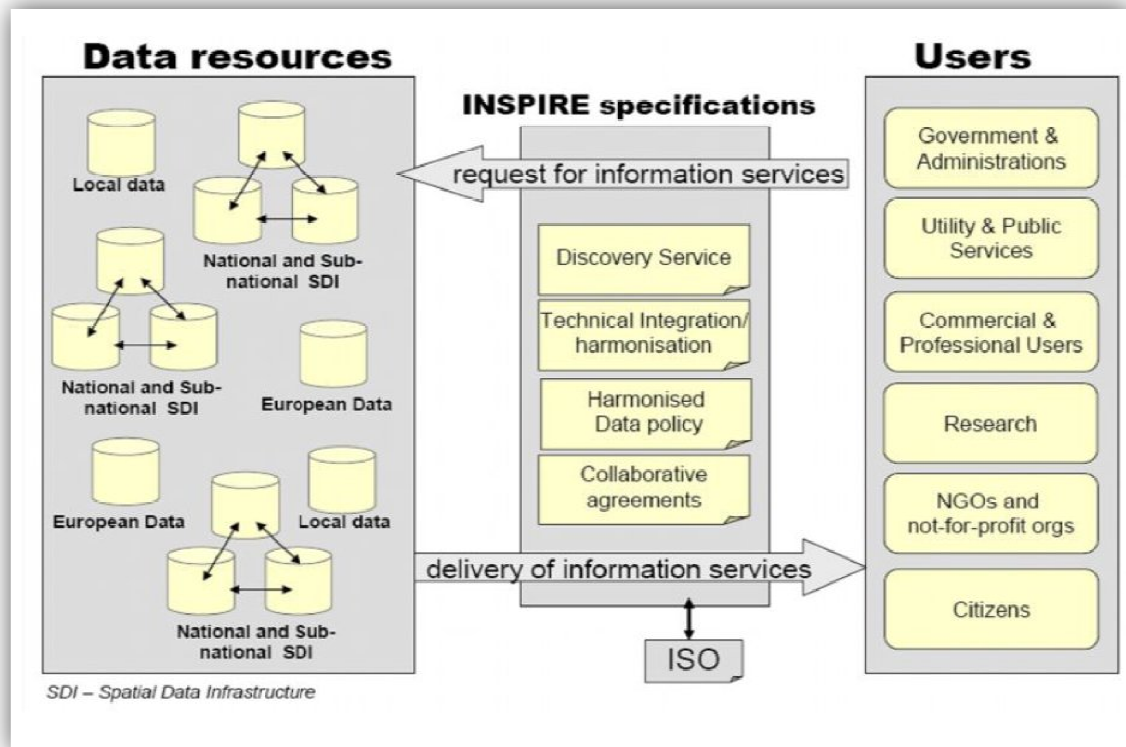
Data resources

Local data

National and Sub-national SDI

National and Sub-national SDI

European Data

European Data

Local data

National and Sub-national SDI

INSPIRE specifications

request for information services

Discovery Service

Technical Integration/ harmonisation

Harmonised Data policy

Collaborative agreements

delivery of information services

ISO

Users

Government & Administrations

Utility & Public Services

Commercial & Professional Users

Research

NGOs and not-for-profit orgs

Citizens

SDI – Spatial Data Infrastructure